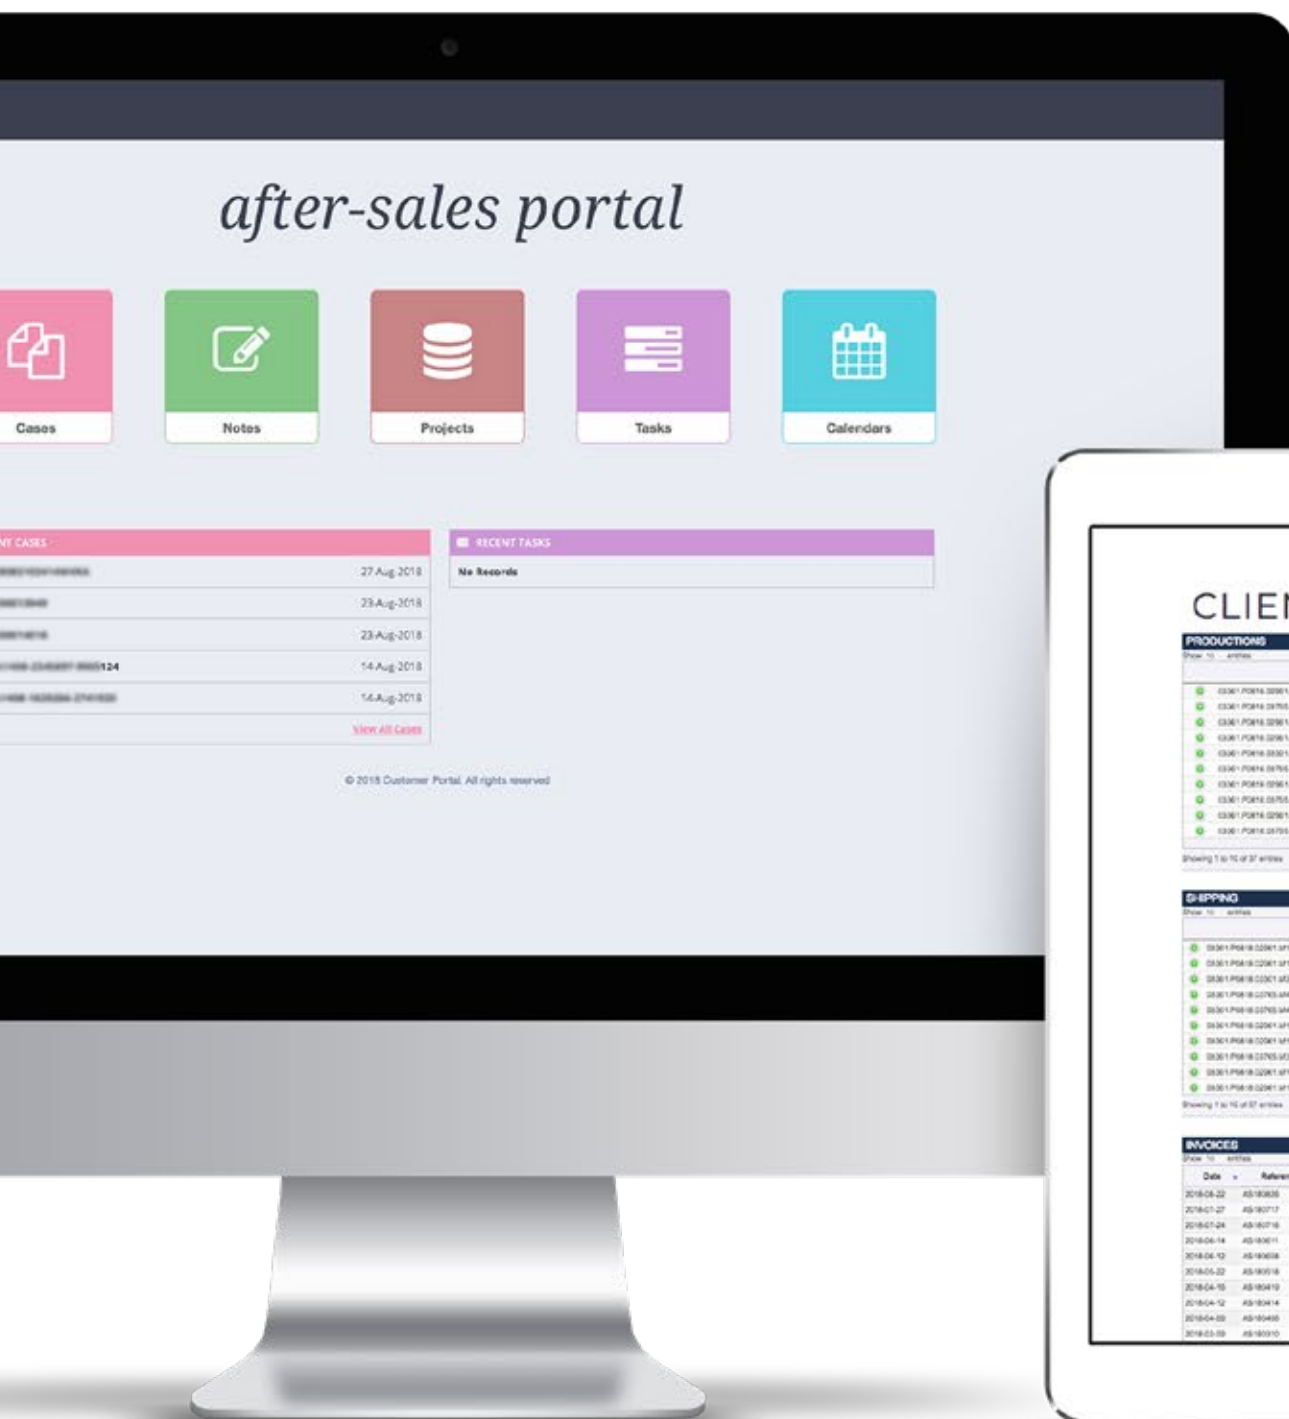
after-sales portal

Cases

Notes

Projects

Tasks

Calendars

NT CASES

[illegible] 27-Aug-2018

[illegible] 23-Aug-2018

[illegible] 23-Aug-2018

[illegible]124 14-Aug-2018

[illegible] 14-Aug-2018

View All Cases

RECENT TASKS

No Records

© 2018 Customer Portal. All rights reserved

CLIEN

PRODUCTIONS

Showing 1 to 10 of 37 entries

SHIPPING

Showing 1 to 10 of 37 entries

INVOICES

| Date | Referen |
|---|---|
| 2018-08-22 | AS180835 |
| 2018-07-27 | AS180717 |
| 2018-07-24 | AS180716 |
| 2018-06-14 | AS180611 |
| 2018-06-12 | AS180608 |
| 2018-05-22 | AS180518 |
| 2018-04-16 | AS180419 |
| 2018-04-12 | AS180414 |
| 2018-04-09 | AS180405 |
| 2018-03-09 | AS180310 |